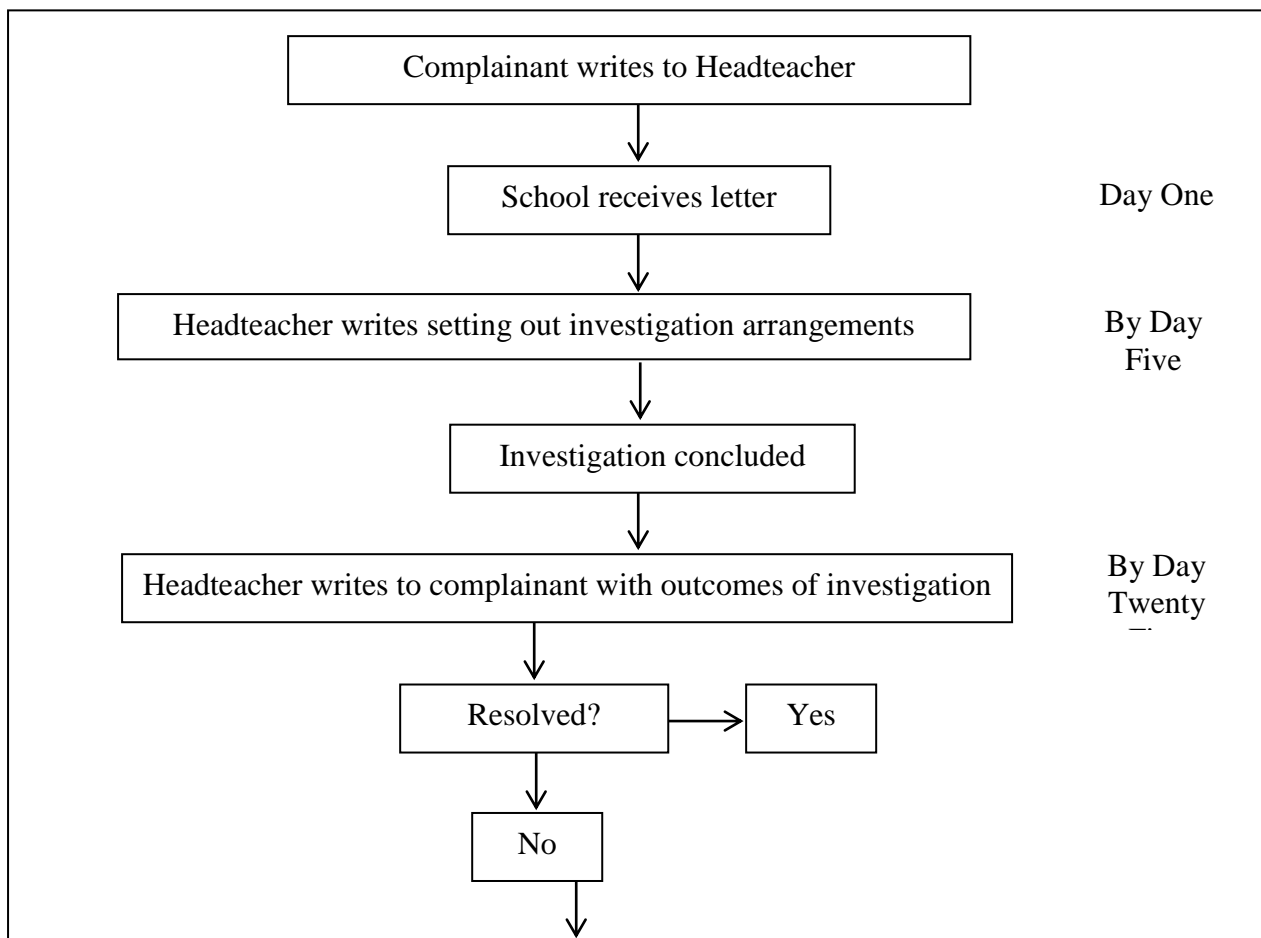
Complainant writes to Headteacher

School receives letter

Day One

Headteacher writes setting out investigation arrangements

By Day Five

Investigation concluded

Headteacher writes to complainant with outcomes of investigation

By Day Twenty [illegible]

Resolved?

Yes

No